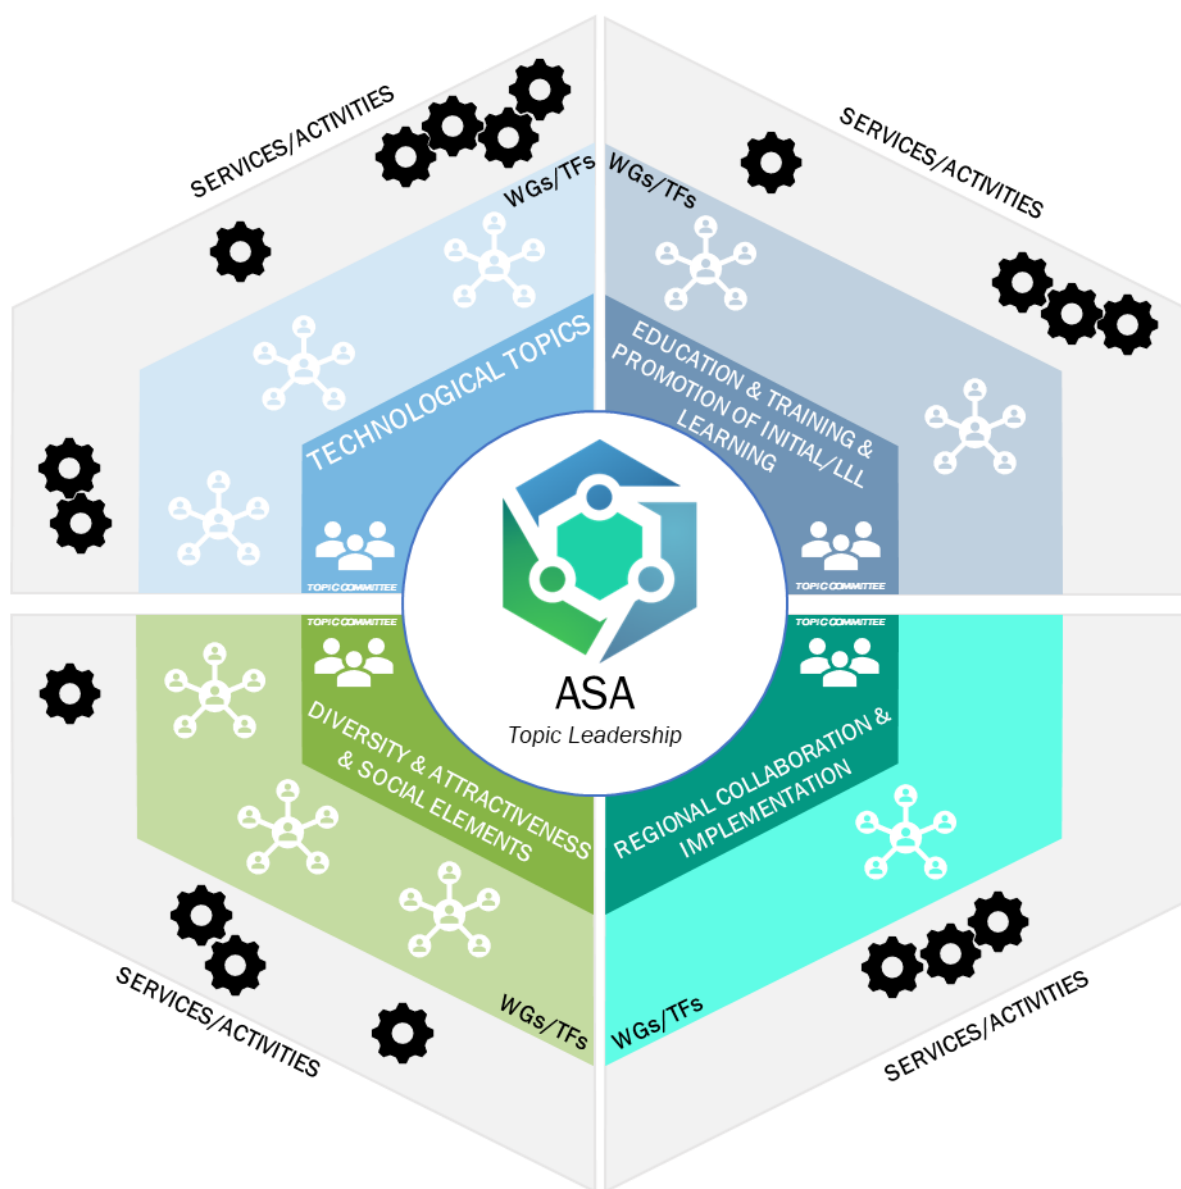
SERVICES/ACTIVITIES

WGs/TFs

TECHNOLOGICAL TOPICS

TOPIC COMMITTEE

SERVICES/ACTIVITIES

WGs/TFs

EDUCATION & TRAINING & PROMOTION OF INITIAL/LLL LEARNING

TOPIC COMMITTEE

ASA

Topic Leadership

TOPIC COMMITTEE

DIVERSITY & ATTRACTIVENESS & SOCIAL ELEMENTS

WGs/TFs

SERVICES/ACTIVITIES

TOPIC COMMITTEE

REGIONAL COLLABORATION & IMPLEMENTATION

WGs/TFs

SERVICES/ACTIVITIES